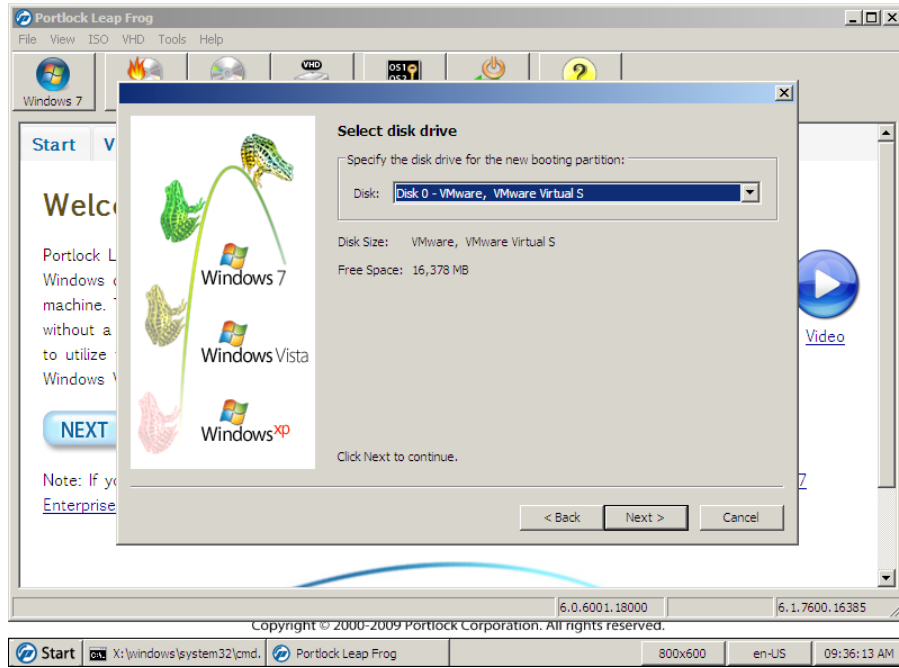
Portlock Leap Frog

File View ISO VHD Tools Help

Windows 7

VHD

OS1 OS2

?

Start V

Welco

Portlock L
Windows c
machine. T
without a
to utilize
Windows V

NEXT

Note: If yo
Enterprise

Video

7

Select disk drive

Specify the disk drive for the new booting partition:

Disk: Disk 0 - VMware, VMware Virtual S

Disk Size: VMware, VMware Virtual S

Free Space: 16,378 MB

Windows 7

Windows Vista

Windows xp

Click Next to continue.

< Back | Next > | Cancel

6.0.6001.18000 | 6.1.7600.16385

Copyright © 2000-2009 Portlock Corporation. All rights reserved.

Start | X:\windows\system32\cmd. | Portlock Leap Frog | 800x600 | en-US | 09:36:13 AM